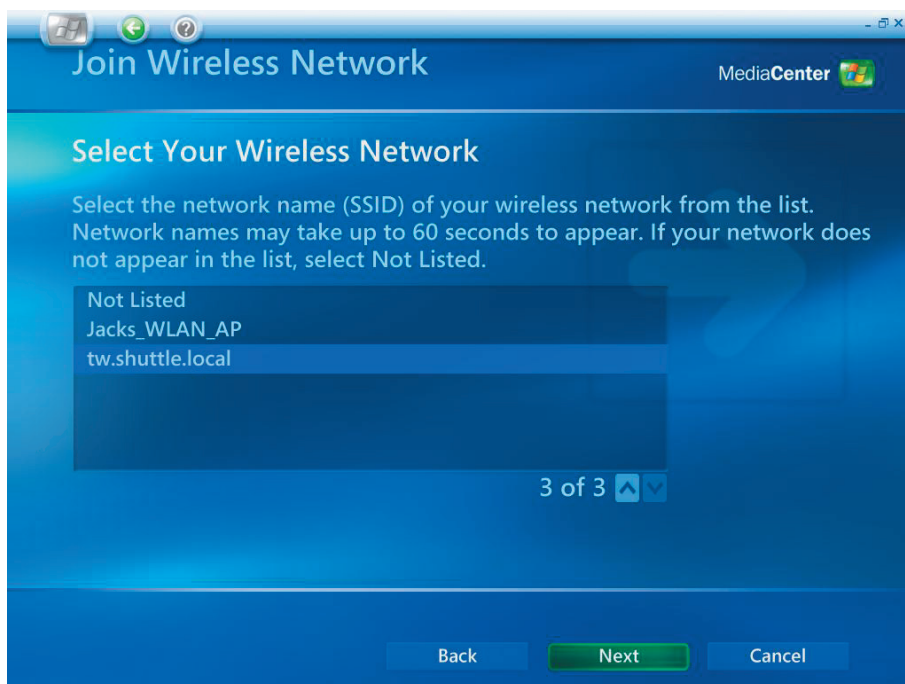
Join Wireless Network

MediaCenter

Select Your Wireless Network

Select the network name (SSID) of your wireless network from the list. Network names may take up to 60 seconds to appear. If your network does not appear in the list, select Not Listed.

Not Listed
Jacks_WLAN_AP
tw.shuttle.local

3 of 3

Back
Next
Cancel